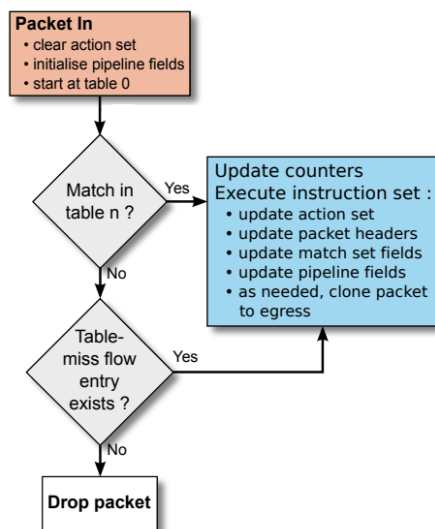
Packet In
• clear action set
• initialise pipeline fields
• start at table 0

Match in table n ?

Yes

Update counters
Execute instruction set :
• update action set
• update packet headers
• update match set fields
• update pipeline fields
• as needed, clone packet to egress

No

Table-miss flow entry exists ?

Yes

No

Drop packet